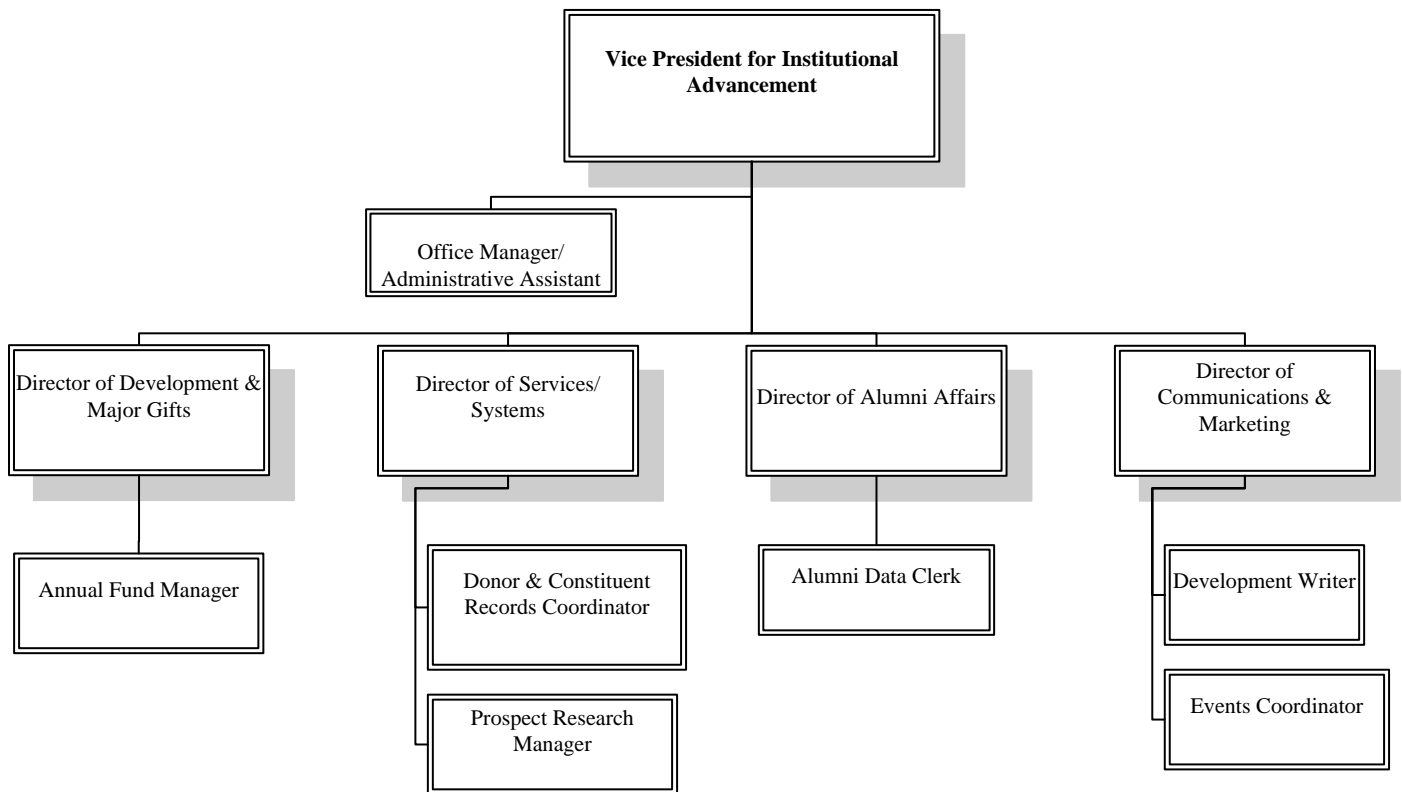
Vice President for Institutional Advancement

Office Manager/ Administrative Assistant

Director of Development & Major Gifts

Annual Fund Manager

Director of Services/ Systems

Donor & Constituent Records Coordinator

Prospect Research Manager

Director of Alumni Affairs

Alumni Data Clerk

Director of Communications & Marketing

Development Writer

Events Coordinator